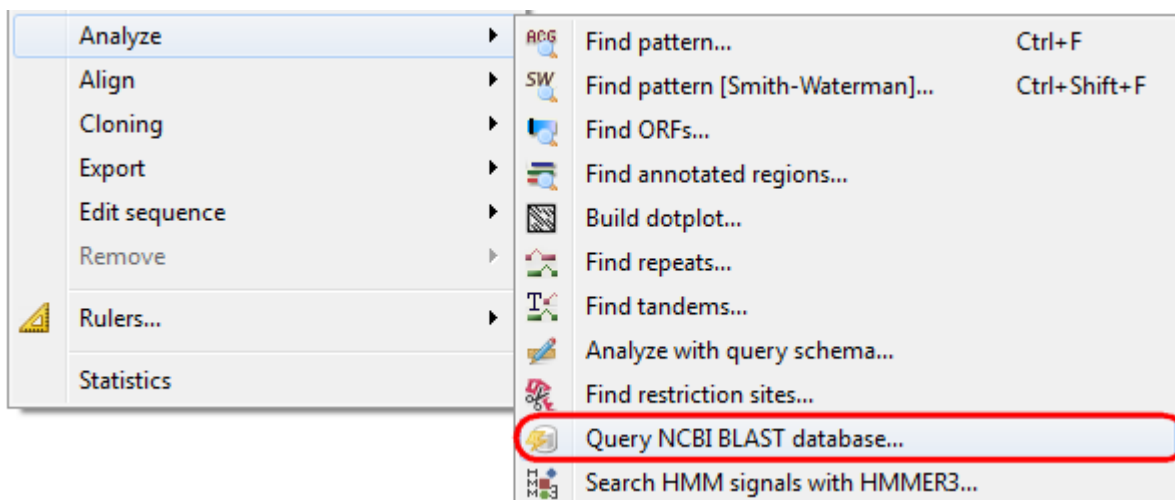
Analyze
Align
Cloning
Export
Edit sequence
Remove
Rulers...
Statistics

ACG Find pattern... Ctrl+F
SW Find pattern [Smith-Waterman]... Ctrl+Shift+F
Find ORFs...
Find annotated regions...
Build dotplot...
Find repeats...
Find tandems...
Analyze with query schema...
Find restriction sites...
Query NCBI BLAST database...
Search HMM signals with HMMER3...